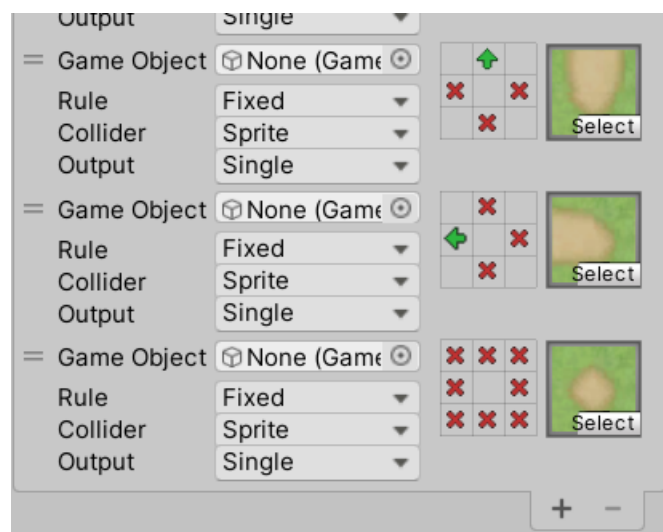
Output Single

Game Object None (Game
Rule Fixed
Collider Sprite
Output Single
Select

Game Object None (Game
Rule Fixed
Collider Sprite
Output Single
Select

Game Object None (Game
Rule Fixed
Collider Sprite
Output Single
Select

+ −